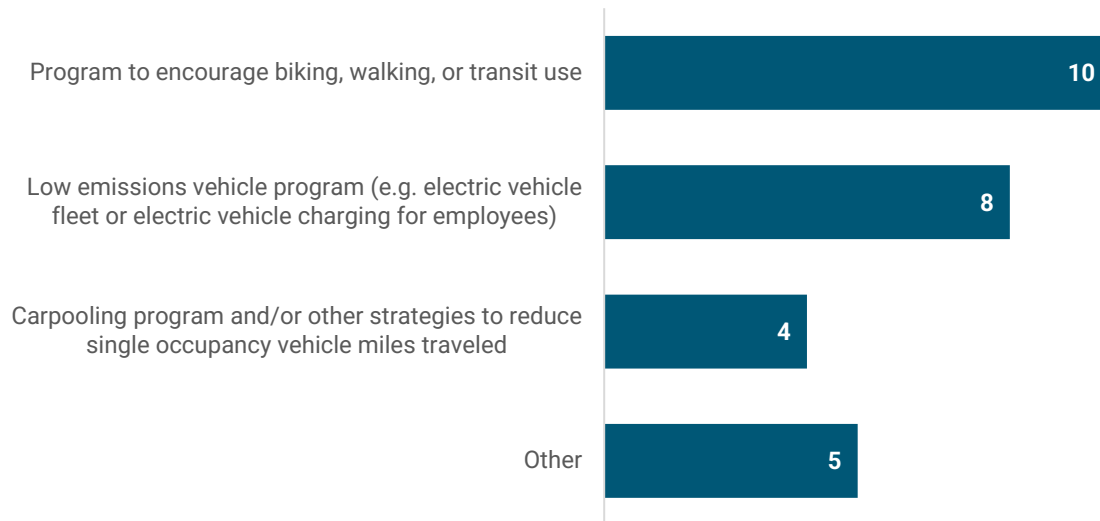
| Category | Value |
|---|---|
| Program to encourage biking, walking, or transit use | 10 |
| Low emissions vehicle program (e.g. electric vehicle fleet or electric vehicle charging for employees) | 8 |
| Carpooling program and/or other strategies to reduce single occupancy vehicle miles traveled | 4 |
| Other | 5 |